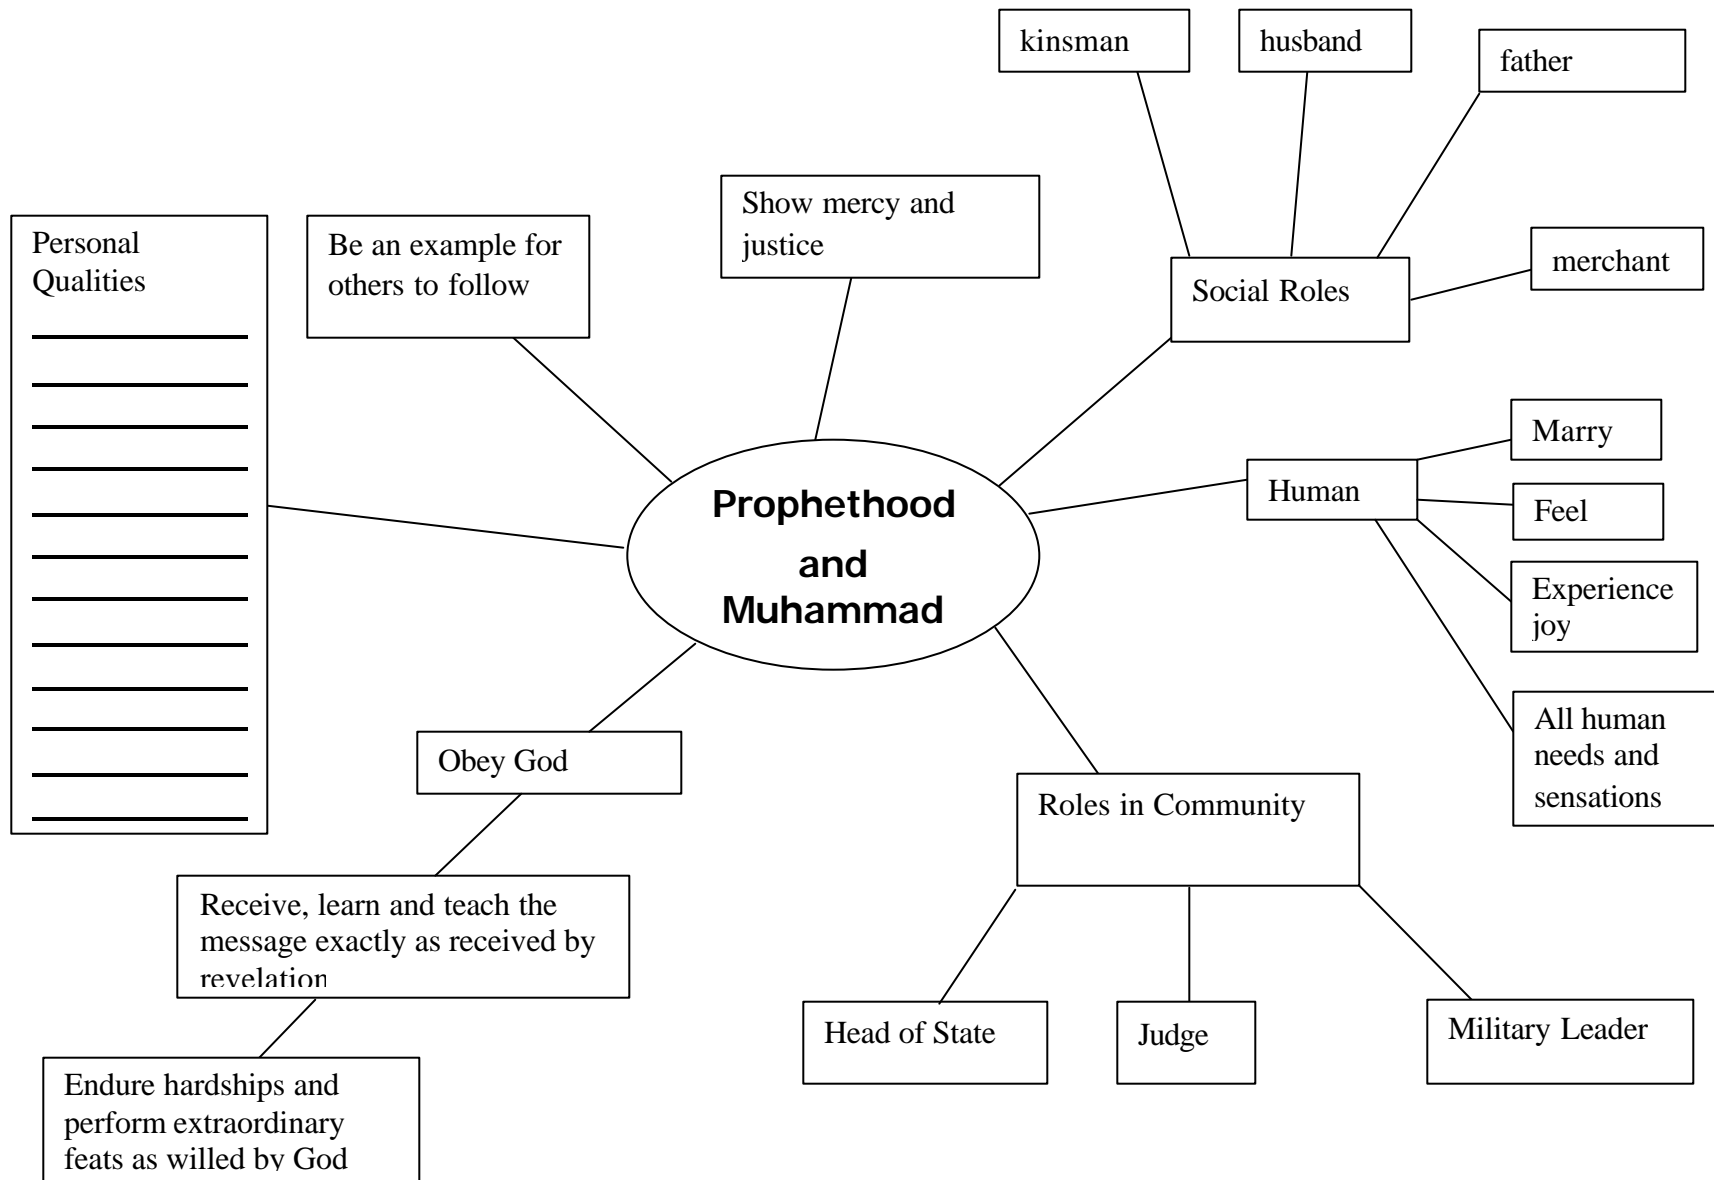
kinsman

husband

father

Personal Qualities

Be an example for others to follow

Show mercy and justice

Social Roles

merchant

Marry

Prophethood and Muhammad

Human

Feel

Experience joy

All human needs and sensations

Obey God

Roles in Community

Receive, learn and teach the message exactly as received by revelation

Head of State

Judge

Military Leader

Endure hardships and perform extraordinary feats as willed by God